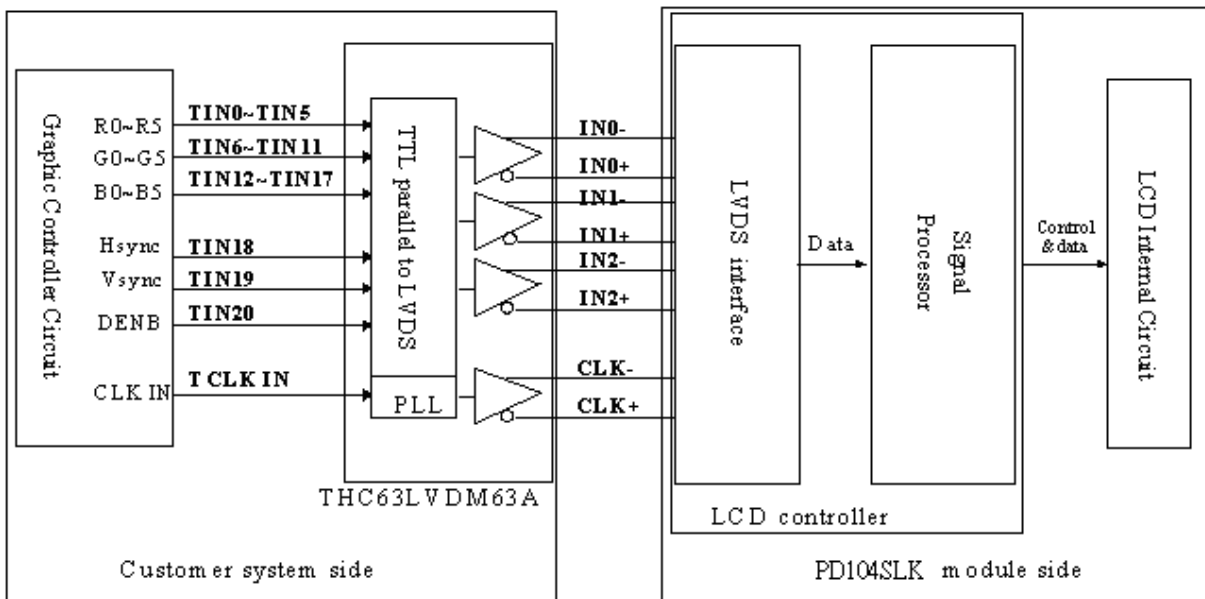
Graphic Controller Circuit

R0~R5
G0~G5
B0~B5
Hsync
Vsync
DENB
CLK IN

TIN0~TIN5
TIN6~TIN11
TIN12~TIN17
TIN18
TIN19
TIN20
T CLK IN

TTL parallel to LVDS

PLL

THC63LVDM63A

IN0-
IN0+
IN1-
IN1+
IN2-
IN2+
CLK-
CLK+

LVDS interface

Data

Signal Processor

Control & data

LCD Internal Circuit

LCD controller

Customer system side

PD104SLK module side